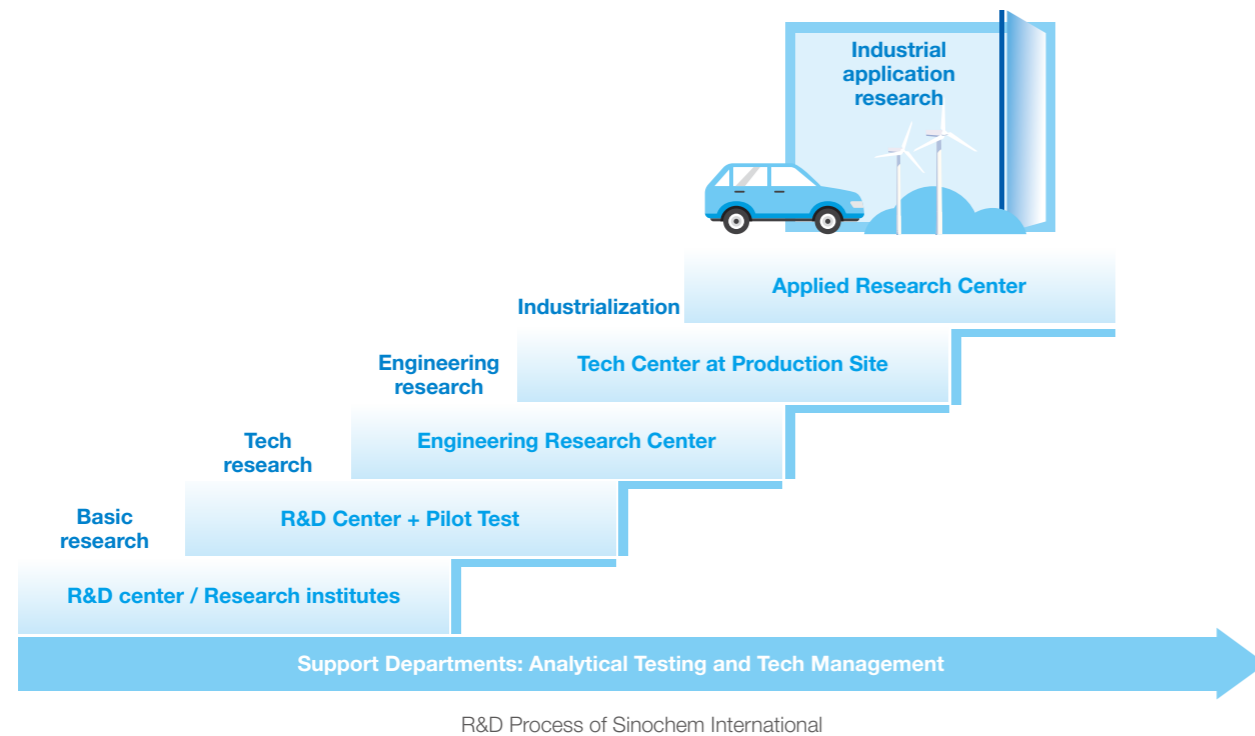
Industrial application research

Applied Research Center

Industrialization

Tech Center at Production Site

Engineering research

Engineering Research Center

Tech research

R&D Center + Pilot Test

Basic research

R&D center / Research institutes

Support Departments: Analytical Testing and Tech Management

R&D Process of Sinochem International